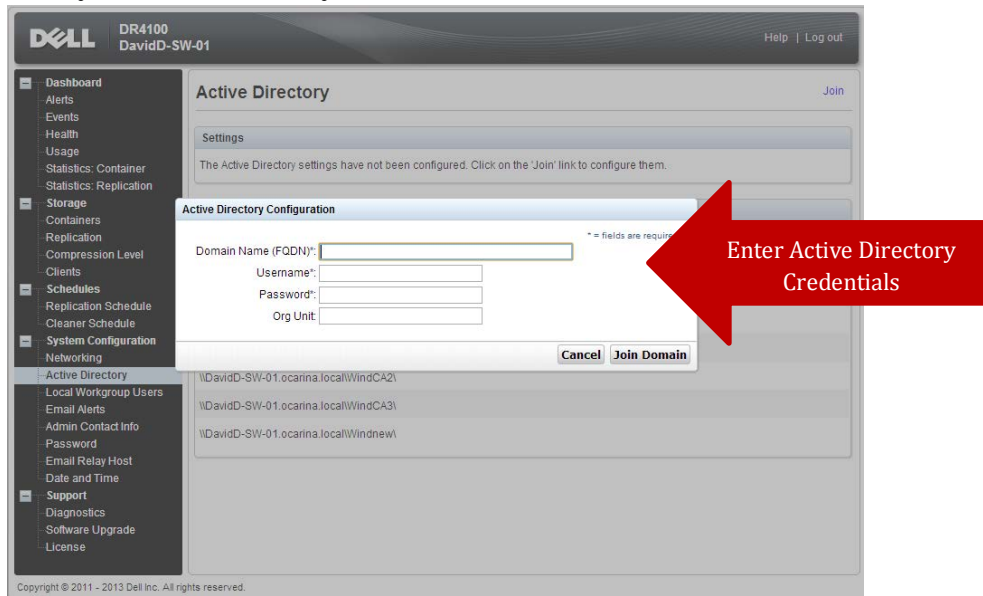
DELL DR4100
DavidD-SW-01

Help | Log out

Dashboard
Alerts
Events
Health
Usage
Statistics: Container
Statistics: Replication
Storage
Containers
Replication
Compression Level
Clients
Schedules
Replication Schedule
Cleaner Schedule
System Configuration
Networking
Active Directory
Local Workgroup Users
Email Alerts
Admin Contact Info
Password
Email Relay Host
Date and Time
Support
Diagnostics
Software Upgrade
License

Active Directory

Join

Settings

The Active Directory settings have not been configured. Click on the 'Join' link to configure them.

Active Directory Configuration

* = fields are requir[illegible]

Domain Name (FQDN)*:
Username*:
Password*:
Org Unit:

Cancel
Join Domain

\\DavidD-SW-01.ocarina.local\WindCA2\
\\DavidD-SW-01.ocarina.local\WindCA3\
\\DavidD-SW-01.ocarina.local\Windnew\

Enter Active Directory Credentials

Copyright © 2011 - 2013 Dell Inc. All rights reserved.